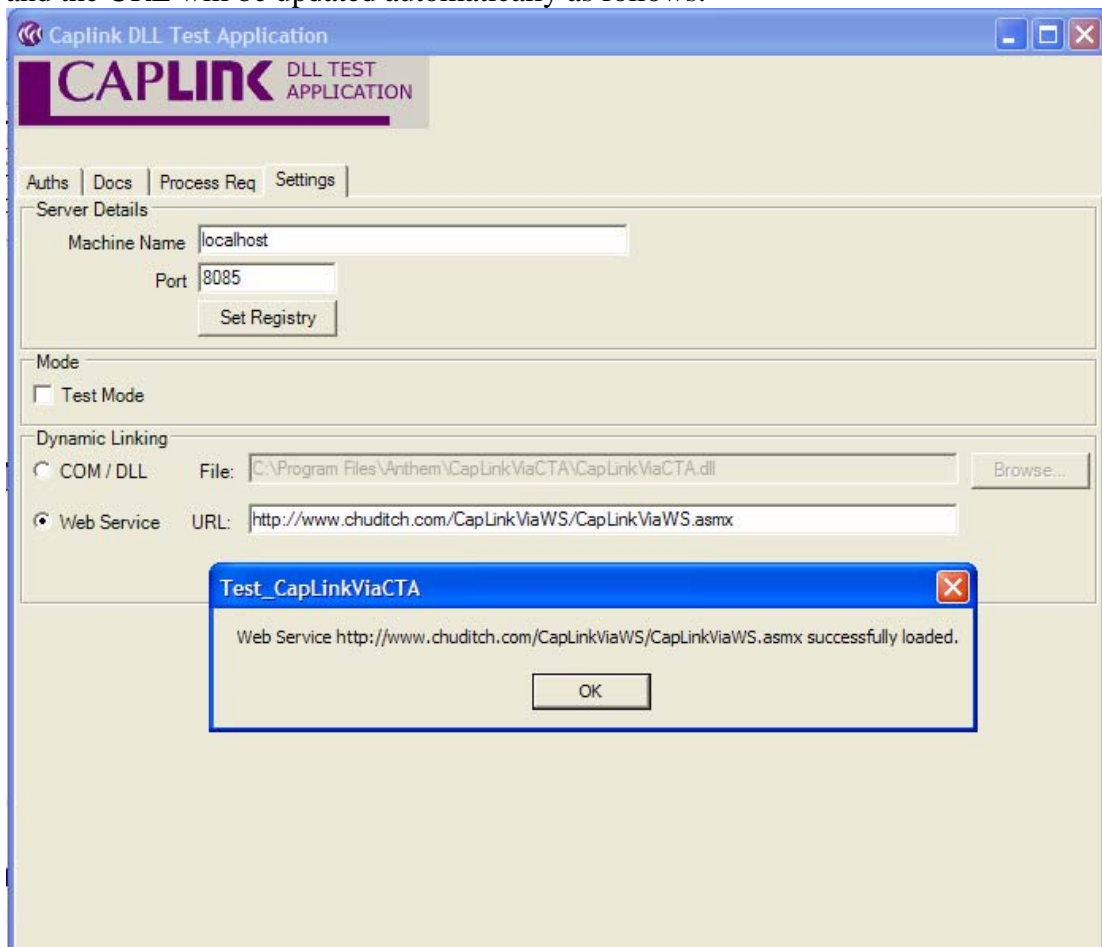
and the URL will be updated automatically as follows:

Caplink DLL Test Application

CAPLINK DLL TEST APPLICATION

Auths | Docs | Process Req | Settings

Server Details

Machine Name localhost

Port 8085

Set Registry

Mode

Test Mode

Dynamic Linking

COM / DLL File: C:\Program Files\Anthem\CapLinkViaCTA\CapLinkViaCTA.dll Browse...

Web Service URL: http://www.chuditch.com/CapLinkViaWS/CapLinkViaWS.asmx

Test_CapLinkViaCTA

Web Service http://www.chuditch.com/CapLinkViaWS/CapLinkViaWS.asmx successfully loaded.

OK